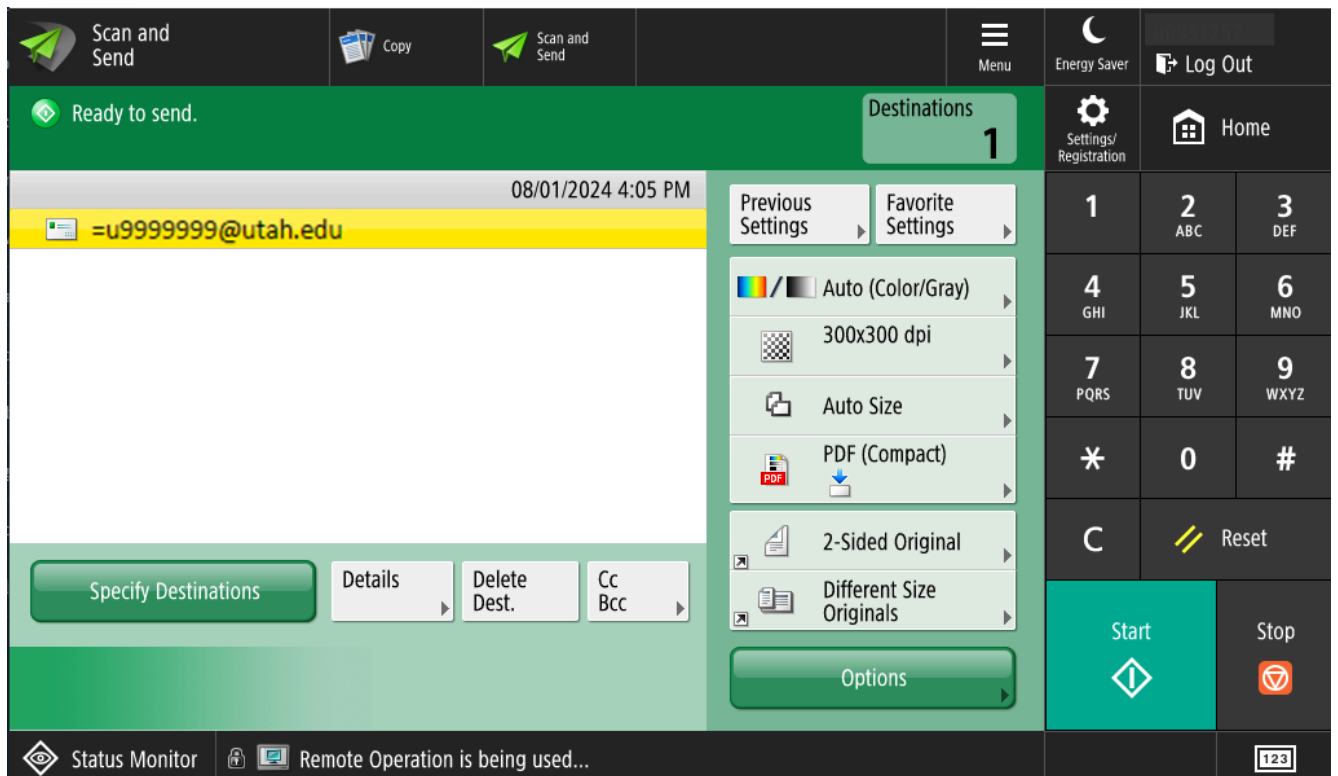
Scan and Send

Copy

Scan and Send

Menu

Energy Saver

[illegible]

Log Out

Ready to send.

Destinations
1

Settings/
Registration

Home

08/01/2024 4:05 PM

=u9999999@utah.edu

Previous Settings

Favorite Settings

Auto (Color/Gray)

300x300 dpi

Auto Size

PDF (Compact)

2-Sided Original

Different Size Originals

Options

Specify Destinations

Details

Delete Dest.

Cc Bcc

1
2 ABC
3 DEF
4 GHI
5 JKL
6 MNO
7 PQRS
8 TUV
9 WXYZ
*
0
#
C
Reset

Start

Stop

Status Monitor

Remote Operation is being used...

123